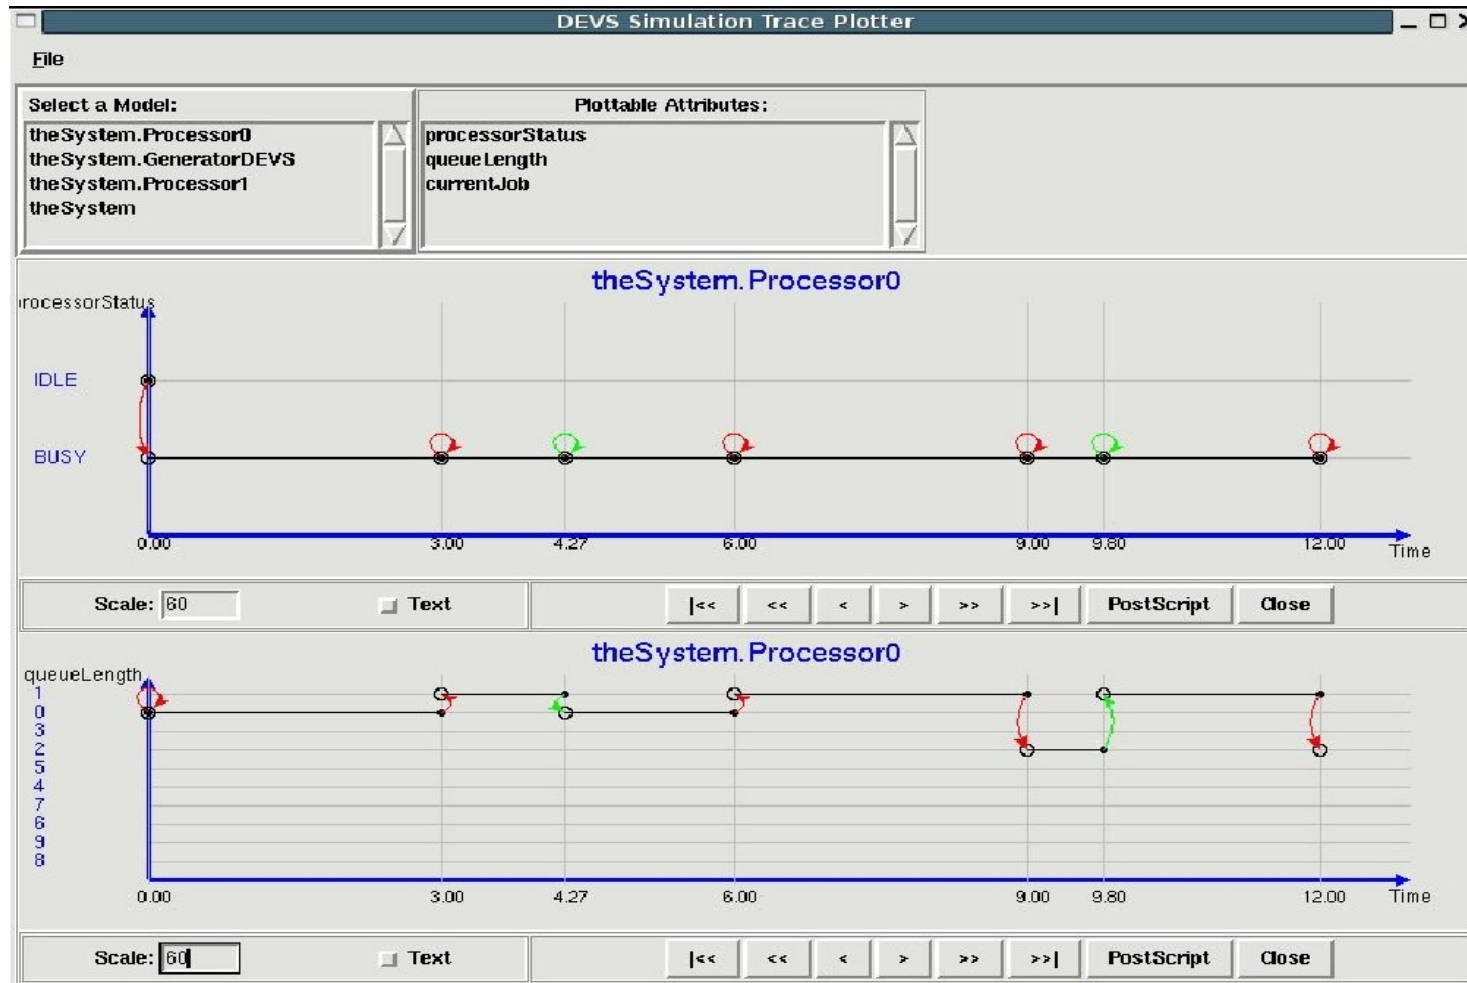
DEVS Simulation Trace Plotter

File

Select a Model:
theSystem.Processor0
theSystem.GeneratorDEVS
theSystem.Processor1
theSystem

Plottable Attributes:
processorStatus
queueLength
currentJob

theSystem.Processor0

rocessorStatus

IDLE

BUSY

0.00 3.00 4.27 6.00 9.00 9.80 12.00 Time

Scale: 60 Text |<< << < > >> >>| PostScript Close

theSystem.Processor0

queueLength
1
0
3
2
5
4
7
6
9
8

0.00 3.00 4.27 6.00 9.00 9.80 12.00 Time

Scale: 60 Text |<< << < > >> >>| PostScript Close